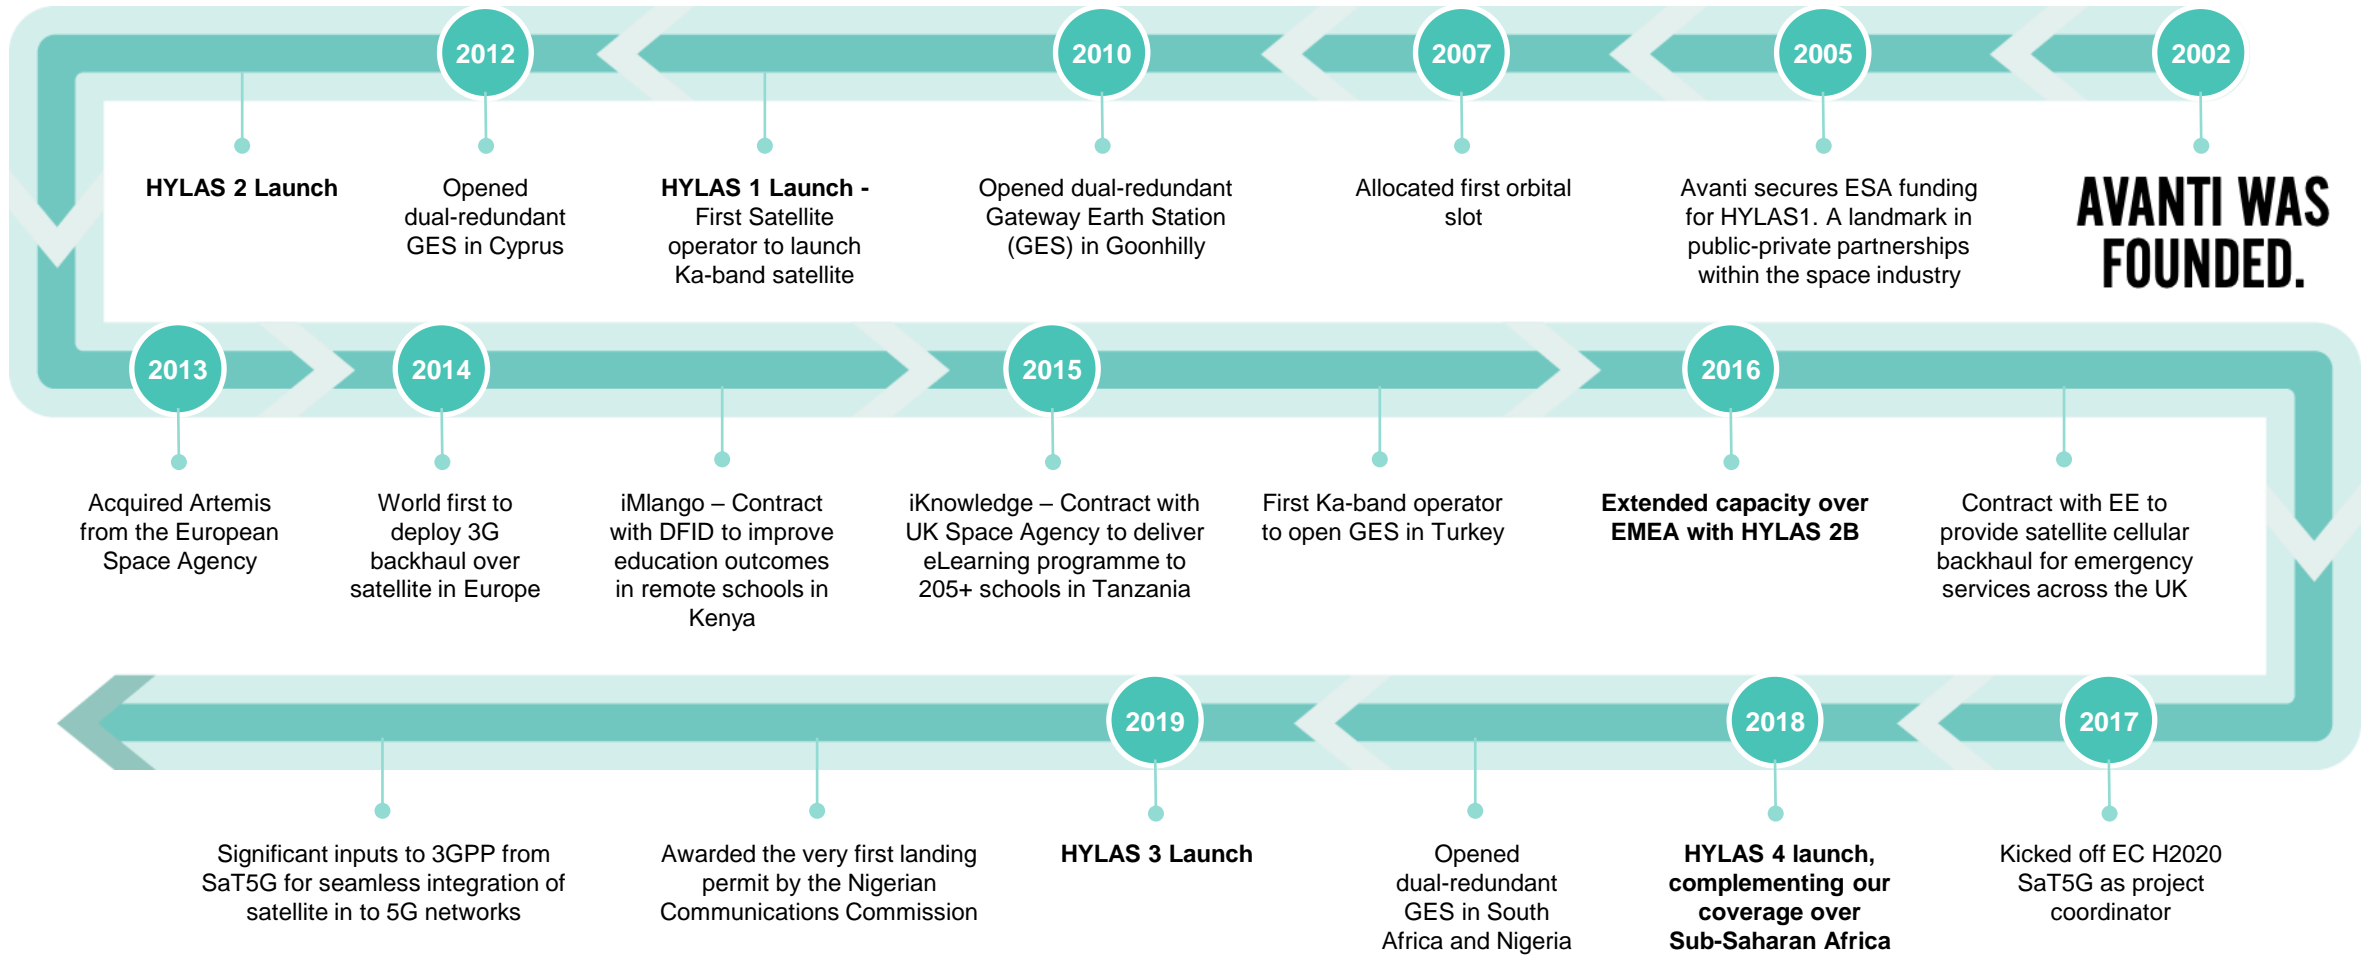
2002

AVANTI WAS FOUNDED.

2005

Avanti secures ESA funding for HYLAS1. A landmark in public-private partnerships within the space industry

2007

Allocated first orbital slot

2010

Opened dual-redundant Gateway Earth Station (GES) in Goonhilly

HYLAS 1 Launch - First Satellite operator to launch Ka-band satellite

2012

Opened dual-redundant GES in Cyprus

HYLAS 2 Launch

2013

Acquired Artemis from the European Space Agency

2014

World first to deploy 3G backhaul over satellite in Europe

iMlango – Contract with DFID to improve education outcomes in remote schools in Kenya

2015

iKnowledge – Contract with UK Space Agency to deliver eLearning programme to 205+ schools in Tanzania

First Ka-band operator to open GES in Turkey

2016

Extended capacity over EMEA with HYLAS 2B

Contract with EE to provide satellite cellular backhaul for emergency services across the UK

2017

Kicked off EC H2020 SaT5G as project coordinator

2018

HYLAS 4 launch, complementing our coverage over Sub-Saharan Africa

Opened dual-redundant GES in South Africa and Nigeria

2019

HYLAS 3 Launch

Awarded the very first landing permit by the Nigerian Communications Commission

Significant inputs to 3GPP from SaT5G for seamless integration of satellite in to 5G networks